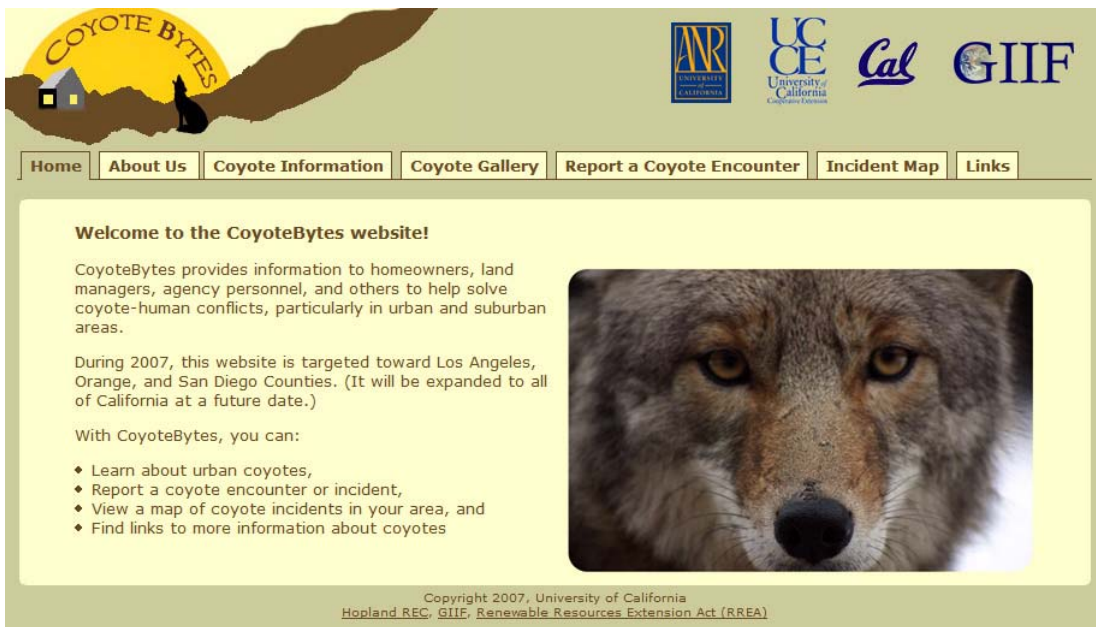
COYOTE BYTES

ANR UNIVERSITY of CALIFORNIA

UC CE University of California Cooperative Extension

Cal

GIIF

Home | About Us | Coyote Information | Coyote Gallery | Report a Coyote Encounter | Incident Map | Links

**Welcome to the CoyoteBytes website!**

CoyoteBytes provides information to homeowners, land managers, agency personnel, and others to help solve coyote-human conflicts, particularly in urban and suburban areas.

During 2007, this website is targeted toward Los Angeles, Orange, and San Diego Counties. (It will be expanded to all of California at a future date.)

With CoyoteBytes, you can:

- Learn about urban coyotes,
- Report a coyote encounter or incident,
- View a map of coyote incidents in your area, and
- Find links to more information about coyotes

Copyright 2007, University of California
Hopland REC, GIIF, Renewable Resources Extension Act (RREA)